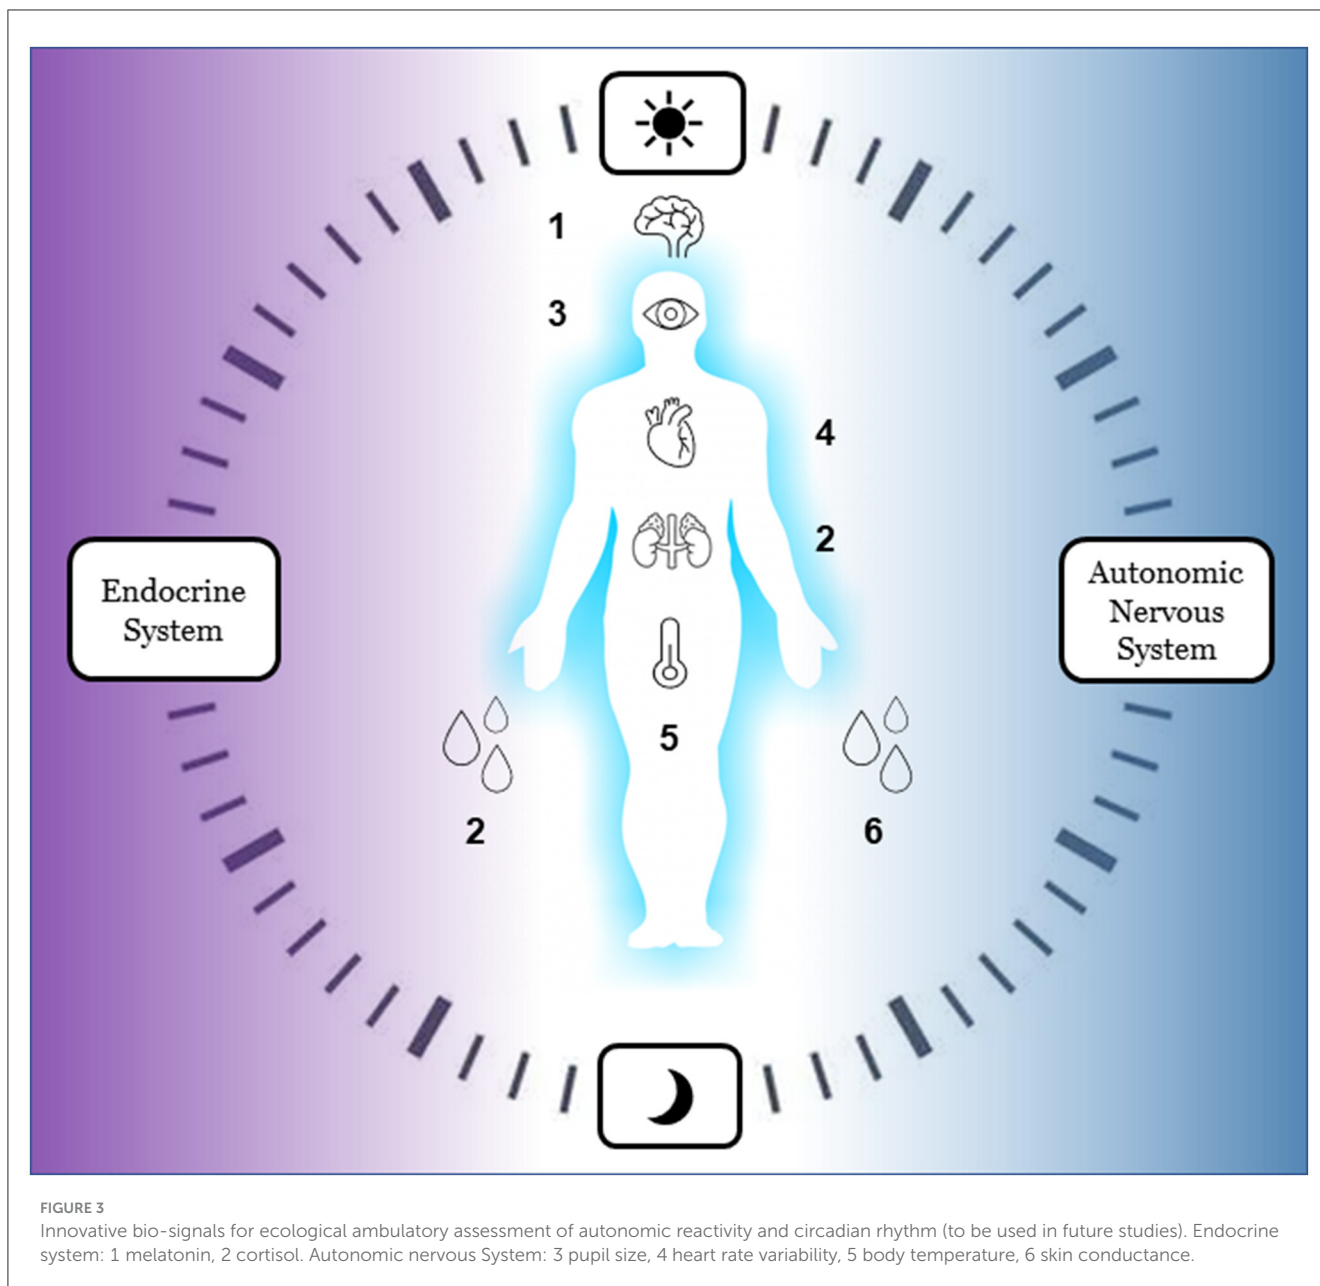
1

3

4

2

Endocrine System

Autonomic Nervous System

5

2

6

FIGURE 3
Innovative bio-signals for ecological ambulatory assessment of autonomic reactivity and circadian rhythm (to be used in future studies). Endocrine system: 1 melatonin, 2 cortisol. Autonomic nervous System: 3 pupil size, 4 heart rate variability, 5 body temperature, 6 skin conductance.